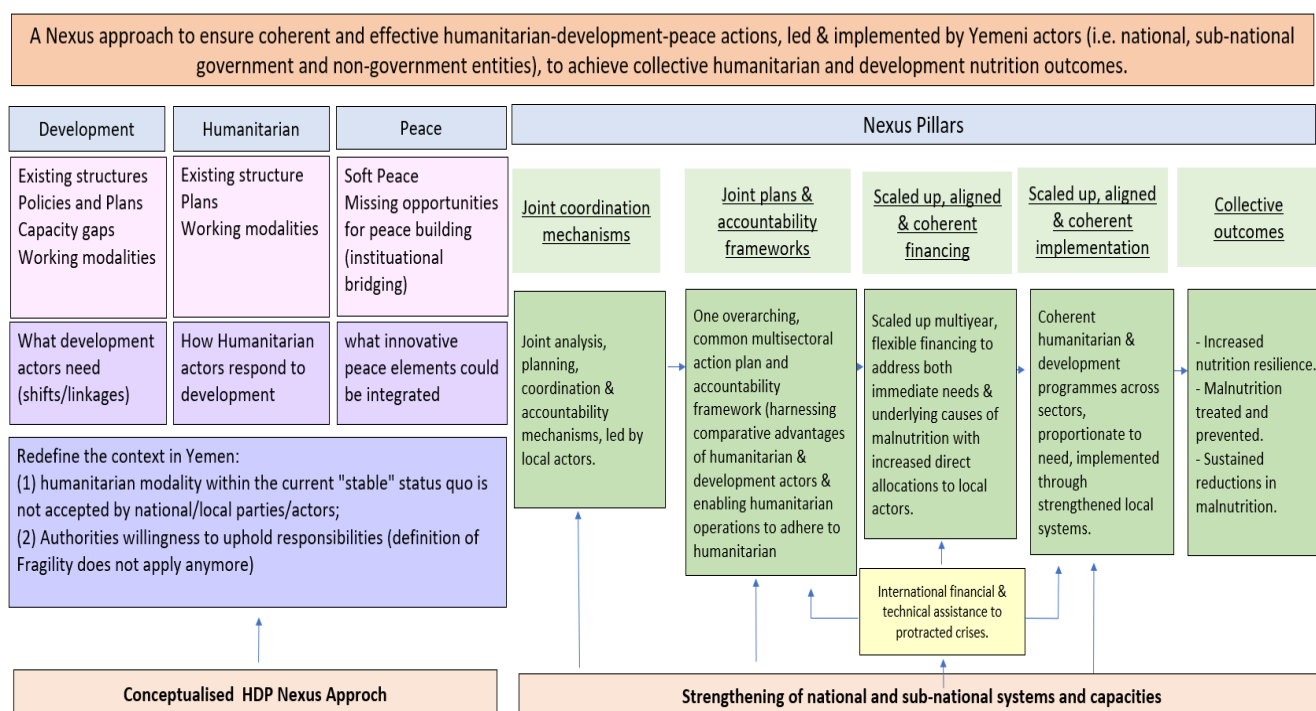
A Nexus approach to ensure coherent and effective humanitarian-development-peace actions, led & implemented by Yemeni actors (i.e. national, sub-national government and non-government entities), to achieve collective humanitarian and development nutrition outcomes.

Development

Existing structures
Policies and Plans
Capacity gaps
Working modalities

What development actors need (shifts/linkages)

Humanitarian

Existing structure
Plans
Working modalities

How Humanitarian actors respond to development

Peace

Soft Peace
Missing opportunities for peace building (instituational bridging)

what innovative peace elements could be integrated

Redefine the context in Yemen:
(1) humanitarian modality within the current "stable" status quo is not accepted by national/local parties/actors;
(2) Authorities willingness to uphold responsibilities (definition of Fragility does not apply anymore)

Conceptualised HDP Nexus Approch

Nexus Pillars

Joint coordination mechanisms

Joint analysis, planning, coordination & accountability mechanisms, led by local actors.

Joint plans & accountability frameworks

One overarching, common multisectoral action plan and accountability framework (harnessing comparative advantages of humanitarian & development actors & enabling humanitarian operations to adhere to humanitarian

Scaled up, aligned & coherent financing

Scaled up multiyear, flexible financing to address both immediate needs & underlying causes of malnutrition with increased direct allocations to local actors.

Scaled up, aligned & coherent implementation

Coherent humanitarian & development programmes across sectors, proportionate to need, implemented through strengthened local systems.

Collective outcomes

- Increased nutrition resilience.
- Malnutrition treated and prevented.
- Sustained reductions in malnutrition.

International financial & technical assistance to protracted crises.

Strengthening of national and sub-national systems and capacities